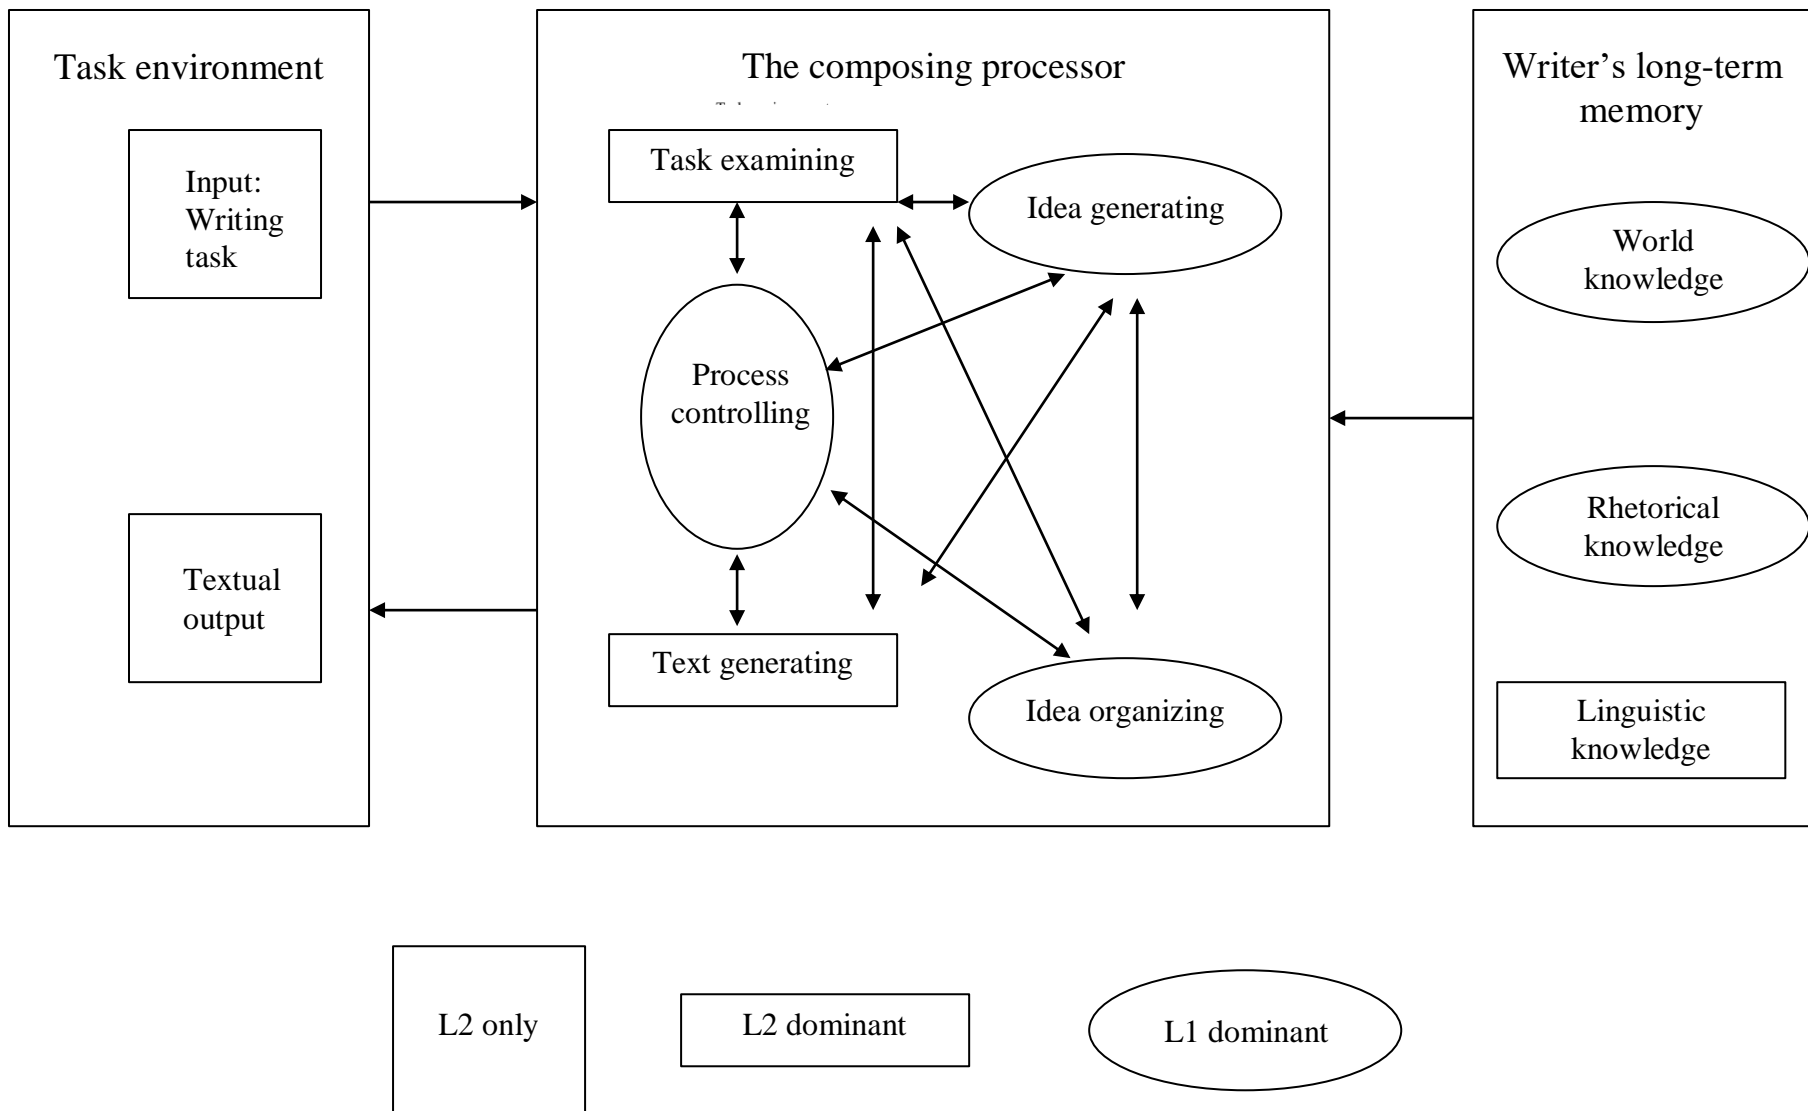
Task environment

Input: Writing task

Textual output

The composing processor

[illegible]

Task examining

Idea generating

Process controlling

Text generating

Idea organizing

Writer's long-term memory

World knowledge

Rhetorical knowledge

Linguistic knowledge

L2 only

L2 dominant

L1 dominant